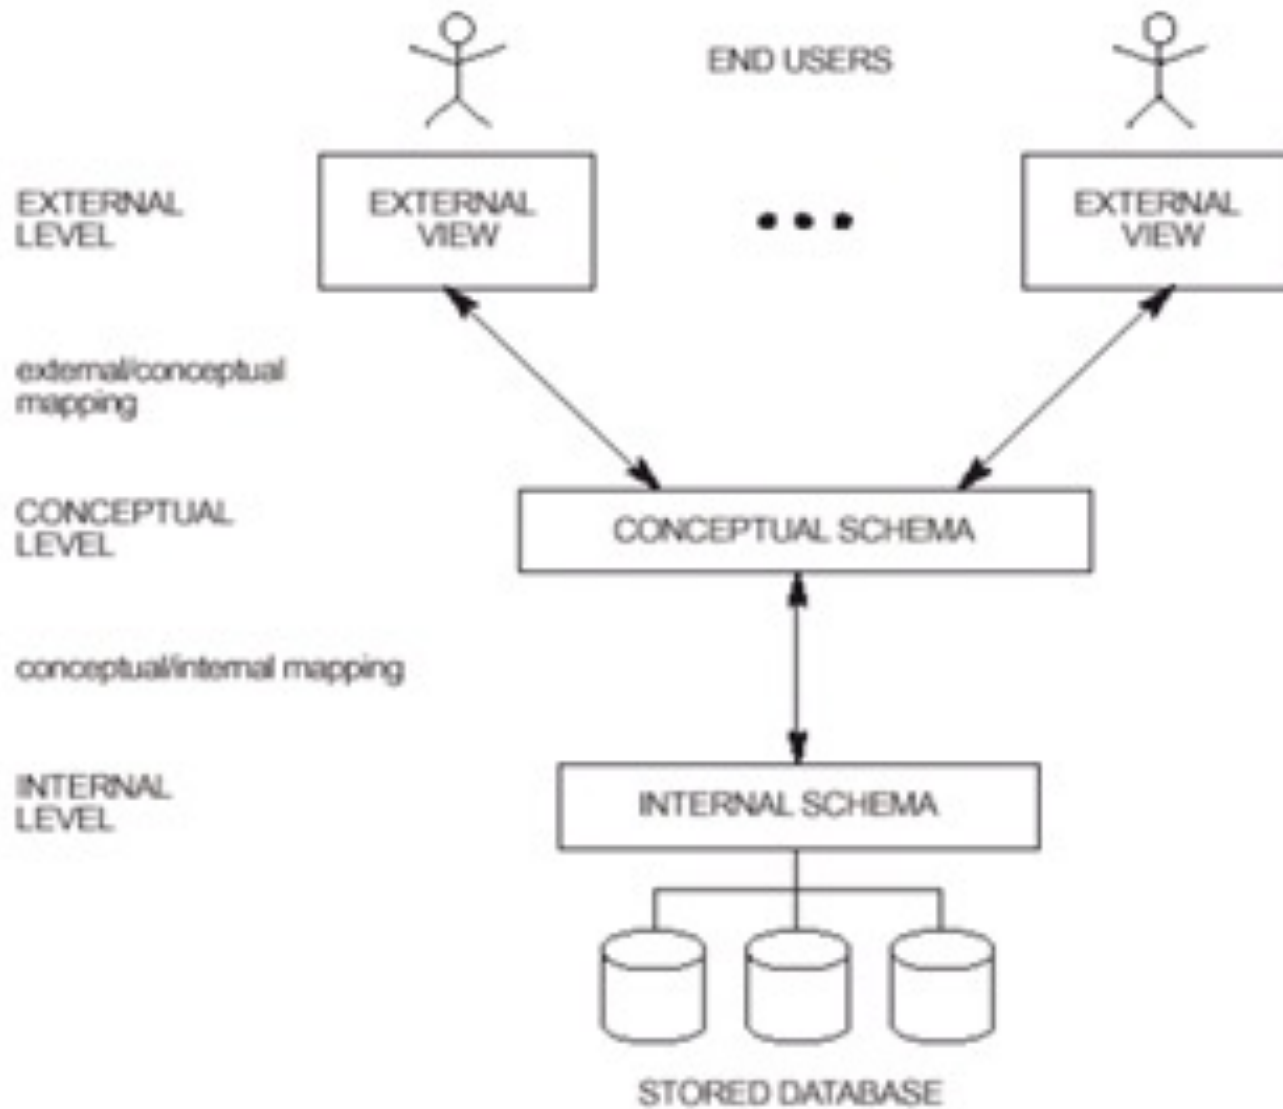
END USERS

EXTERNAL LEVEL

EXTERNAL VIEW

• • •

EXTERNAL VIEW

external/conceptual mapping

CONCEPTUAL LEVEL

CONCEPTUAL SCHEMA

conceptual/internal mapping

INTERNAL LEVEL

INTERNAL SCHEMA

STORED DATABASE